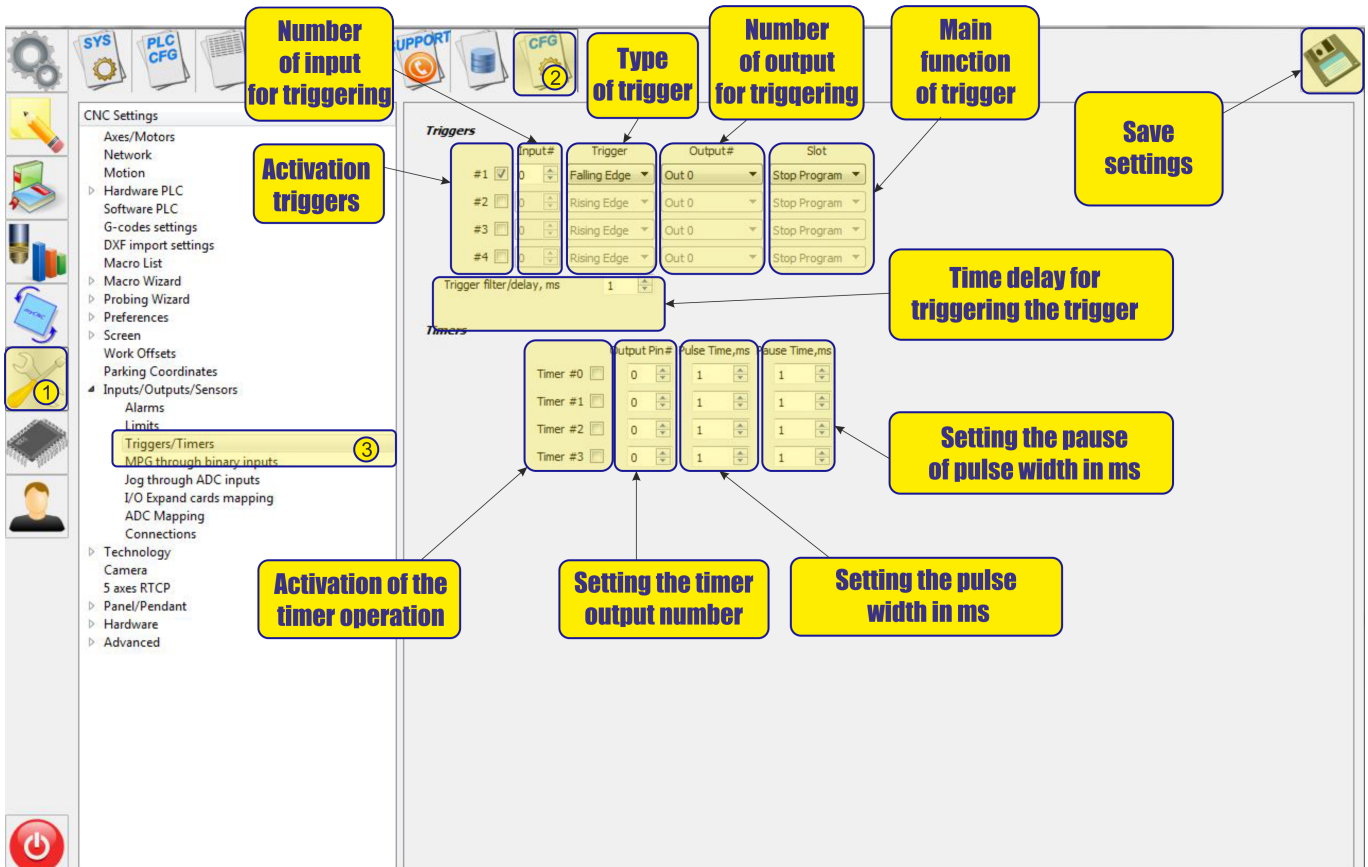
SYS
PLC CFG
UPPORT
CFG
2

Number of input for triggering

Type of trigger

Number of output for triggering

Main function of trigger

Save settings

CNC Settings
Axes/Motors
Network
Motion
Hardware PLC
Software PLC
G-codes settings
DXF import settings
Macro List
Macro Wizard
Probing Wizard
Preferences
Screen
Work Offsets
Parking Coordinates
Inputs/Outputs/Sensors
Alarms
Limits
Triggers/Timers
3
MPG through binary inputs
Jog through ADC inputs
I/O Expand cards mapping
ADC Mapping
Connections
Technology
Camera
5 axes RTCP
Panel/Pendant
Hardware
Advanced

1

Triggers

Activation triggers

| | Input# | Trigger | Output# | Slot |
|---|---|---|---|---|
| #1 | 0 | Falling Edge | Out 0 | Stop Program |
| #2 | 0 | Rising Edge | Out 0 | Stop Program |
| #3 | 0 | Rising Edge | Out 0 | Stop Program |
| #4 | 0 | Rising Edge | Out 0 | Stop Program |

Trigger filter/delay, ms 1

Time delay for triggering the trigger

Timers

| | Output Pin# | Pulse Time,ms | Pause Time,ms |
|---|---|---|---|
| Timer #0 | 0 | 1 | 1 |
| Timer #1 | 0 | 1 | 1 |
| Timer #2 | 0 | 1 | 1 |
| Timer #3 | 0 | 1 | 1 |

Setting the pause of pulse width in ms

Activation of the timer operation

Setting the timer output number

Setting the pulse width in ms